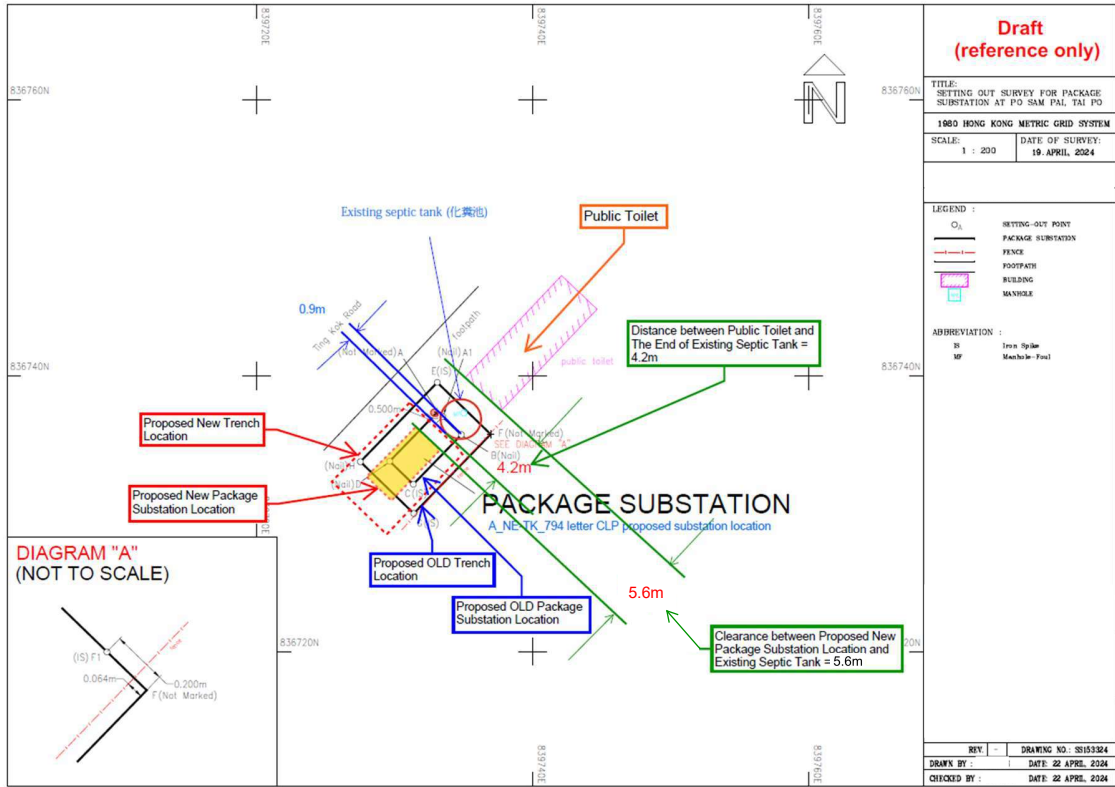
Draft
(reference only)

TITLE:
SETTING OUT SURVEY FOR PACKAGE SUBSTATION AT PO SAM PAI, TAI PO

1980 HONG KONG METRIC GRID SYSTEM

| SCALE: 1 : 200 | DATE OF SURVEY: 19. APRIL, 2024 |
|---|---|

LEGEND :
$O_A$ SETTING-OUT POINT
PACKAGE SUBSTATION
FENCE
FOOTPATH
BUILDING
MANHOLE

ABBREVIATION :
IS Iron Spike
MF Manhole-Foul

| REV. | - | DRAWING NO.: SS153324 |
|---|---|---|
| DRAWN BY : | | DATE: 22 APRIL, 2024 |
| CHECKED BY : | | DATE: 22 APRIL, 2024 |

839720E
839740E
839760E
839740E
839760E
836760N
836760N
836740N
836740N
836720N
20N

Existing septic tank (化糞池)
Public Toilet
0.9m
Ting Kok Road
Footpath
(Not Marked) A
(Nail) A1
E(IS)
public toilet
Distance between Public Toilet and The End of Existing Septic Tank = 4.2m
0.500m
F (Not Marked)
SEE DIAGRAM "A"
B(Nail)
4.2m
Proposed New Trench Location
(Nail)
(Nail) D
C(IS)
(IS)
Proposed New Package Substation Location
PACKAGE SUBSTATION
A_NE_TK_794 letter CLP proposed substation location
Proposed OLD Trench Location
Proposed OLD Package Substation Location
5.6m
Clearance between Proposed New Package Substation Location and Existing Septic Tank = 5.6m

DIAGRAM "A"
(NOT TO SCALE)
(IS) F1
0.064m
0.200m
F (Not Marked)